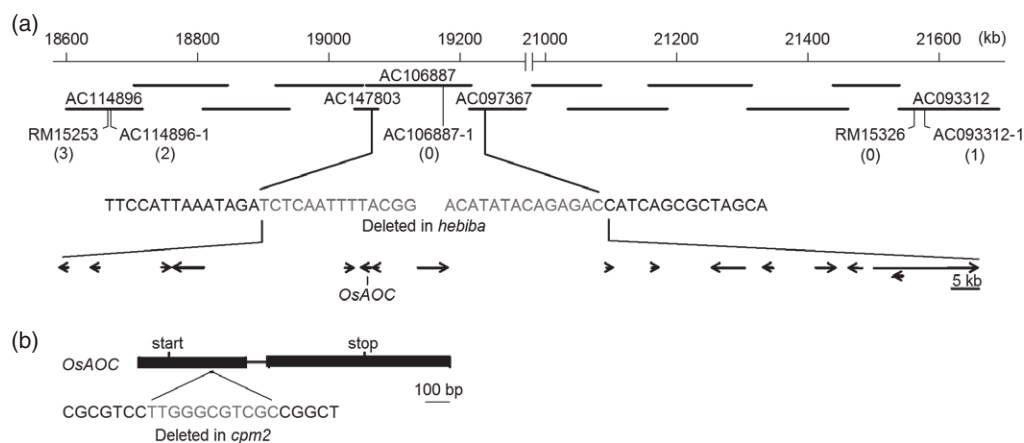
(a)

18600 18800 19000 19200 21000 21200 21400 21600 (kb)

AC106887

AC114896 AC147803 AC097367 AC093312

RM15253 AC114896-1 AC106887-1 RM15326 AC093312-1

(3) (2) (0) (0) (1)

TTCCATTAAATAGATCTCAATTTTACGG ACATATACAGAGACCATCAGCGCTAGCA

Deleted in *hebiba*

*OsAOC*

5 kb

(b)

start stop

*OsAOC*

100 bp

CGCGTCCTTGGGCGTCGCCGGCT

Deleted in *cpm2*